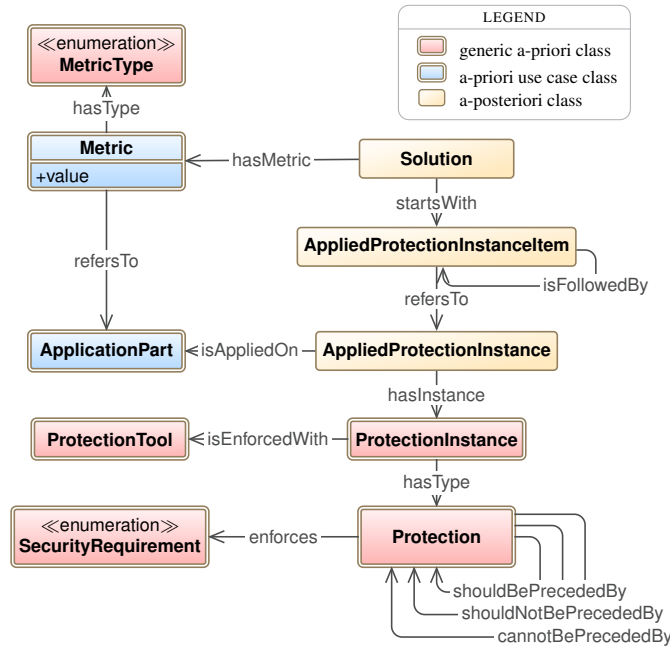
LEGEND
generic a-priori class
a-priori use case class
a-posteriori class

≪enumeration≫
MetricType

hasType

Metric
+value

hasMetric

Solution

startsWith

AppliedProtectionInstanceItem

isFollowedBy

refersTo

refersTo

ApplicationPart

isAppliedOn

AppliedProtectionInstance

hasInstance

ProtectionTool

isEnforcedWith

ProtectionInstance

hasType

≪enumeration≫
SecurityRequirement

enforces

Protection

shouldBePrecededBy
shouldNotBePrecededBy
cannotBePrecededBy